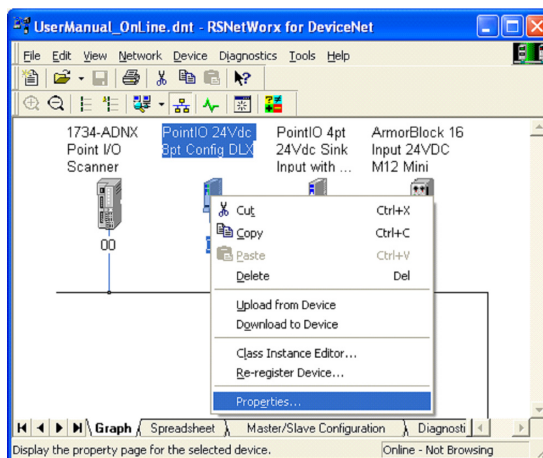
UserManual_OnLine.dnt - RSNetWorx for DeviceNet

File Edit View Network Device Diagnostics Tools Help

1734-ADNX Point I/O Scanner

00

PointIO 24Vdc 8pt Config DLX

PointIO 4pt 24Vdc Sink Input with ...

ArmorBlock 16 Input 24VDC M12 Mini

Cut Ctrl+X
Copy Ctrl+C
Paste Ctrl+V
Delete Del
Upload from Device
Download to Device
Class Instance Editor...
Re-register Device...
Properties...

Graph Spreadsheet Master/Slave Configuration Diagnosti

Display the property page for the selected device.

Online - Not Browsing